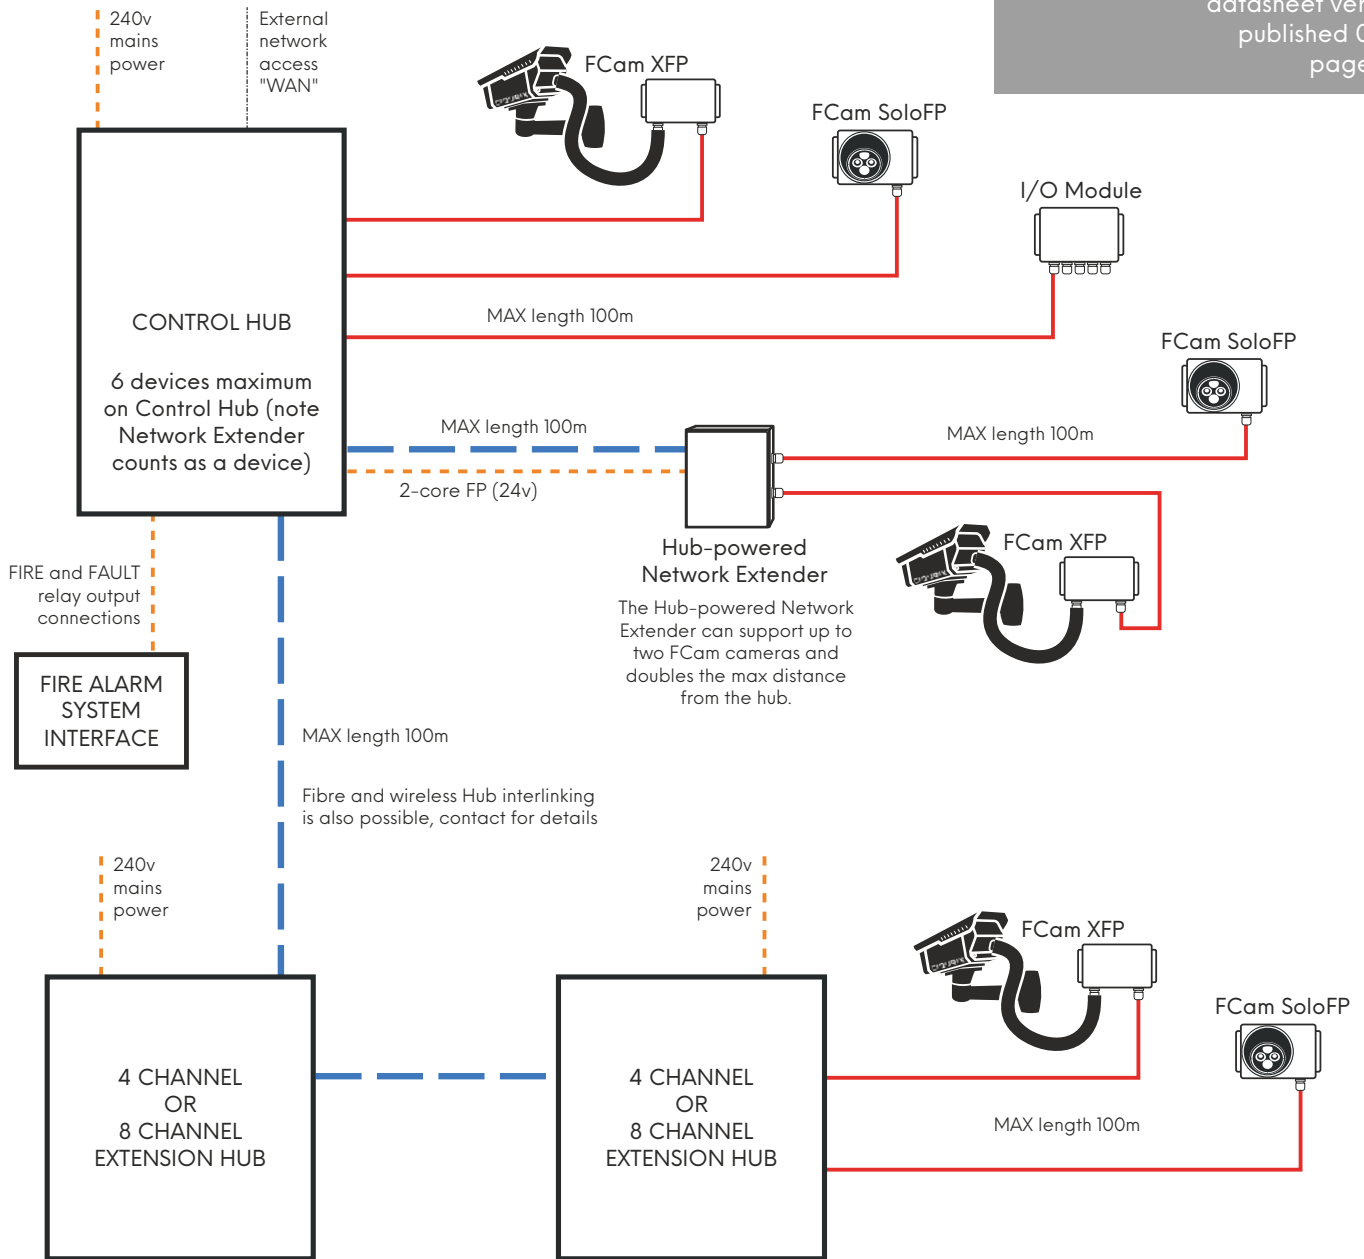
datasheet ver
published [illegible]
page

240v mains power

External network access "WAN"

FCam XFP

FCam SoloFP

I/O Module

CONTROL HUB

6 devices maximum on Control Hub (note Network Extender counts as a device)

MAX length 100m

FCam SoloFP

MAX length 100m

MAX length 100m

2-core FP (24v)

FCam XFP

Hub-powered Network Extender

The Hub-powered Network Extender can support up to two FCam cameras and doubles the max distance from the hub.

FIRE and FAULT relay output connections

FIRE ALARM SYSTEM INTERFACE

MAX length 100m

Fibre and wireless Hub interlinking is also possible, contact for details

240v mains power

240v mains power

FCam XFP

FCam SoloFP

MAX length 100m

4 CHANNEL OR 8 CHANNEL EXTENSION HUB

4 CHANNEL OR 8 CHANNEL EXTENSION HUB